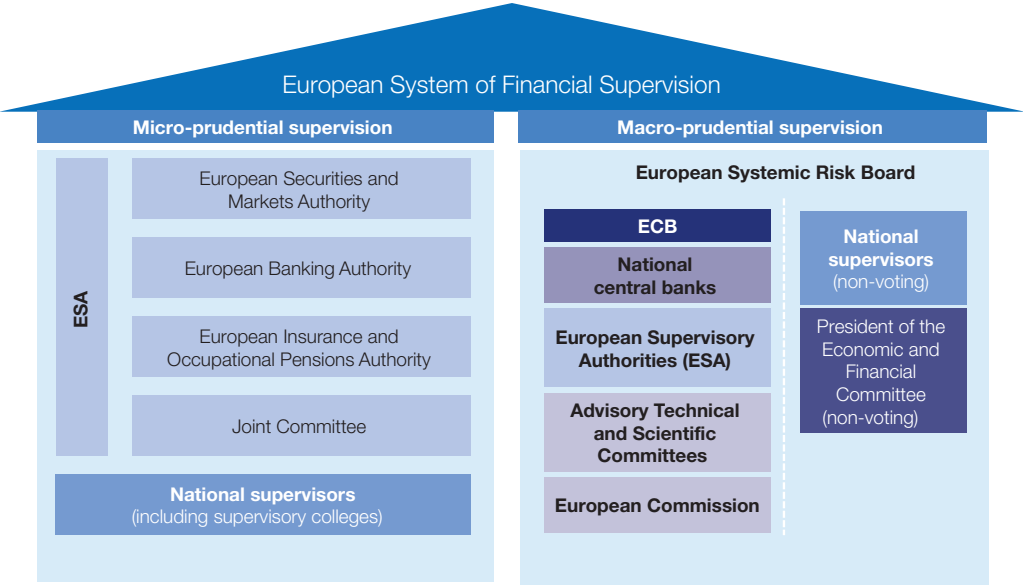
European System of Financial Supervision

Micro-prudential supervision

ESA

European Securities and Markets Authority

European Banking Authority

European Insurance and Occupational Pensions Authority

Joint Committee

National supervisors (including supervisory colleges)

Macro-prudential supervision

European Systemic Risk Board

ECB

National central banks

European Supervisory Authorities (ESA)

Advisory Technical and Scientific Committees

European Commission

National supervisors (non-voting)

President of the Economic and Financial Committee (non-voting)